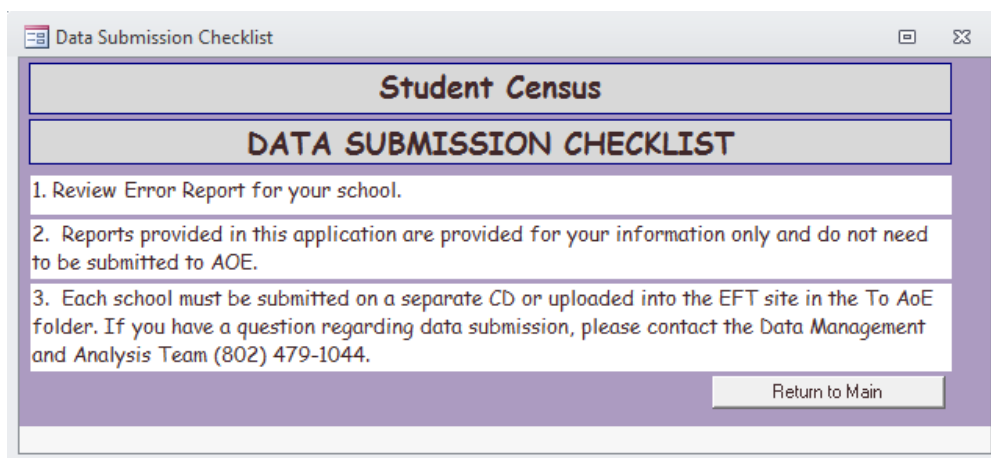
Data Submission Checklist

Student Census

DATA SUBMISSION CHECKLIST

1. Review Error Report for your school.

2. Reports provided in this application are provided for your information only and do not need to be submitted to AOE.

3. Each school must be submitted on a separate CD or uploaded into the EFT site in the To AoE folder. If you have a question regarding data submission, please contact the Data Management and Analysis Team (802) 479-1044.

Return to Main